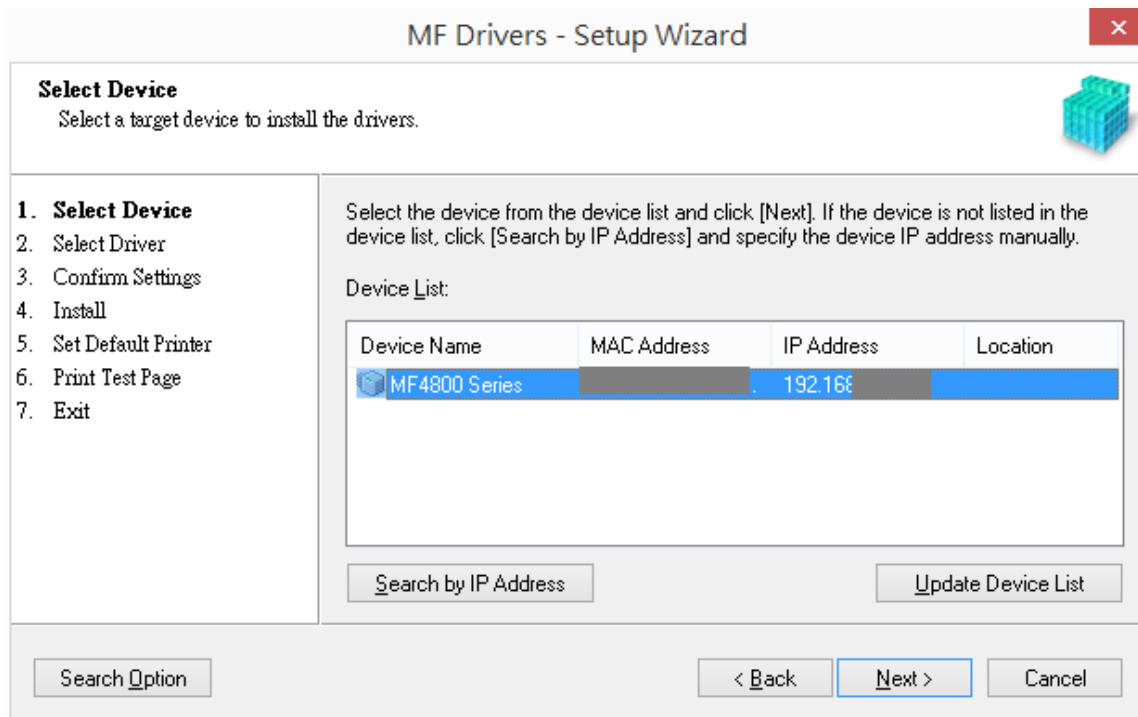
MF Drivers - Setup Wizard

Select Device
Select a target device to install the drivers.

1. Select Device
2. Select Driver
3. Confirm Settings
4. Install
5. Set Default Printer
6. Print Test Page
7. Exit

Select the device from the device list and click [Next]. If the device is not listed in the device list, click [Search by IP Address] and specify the device IP address manually.

Device List:

| Device Name | MAC Address | IP Address | Location |
|---|---|---|---|
| MF4800 Series | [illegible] | 192.168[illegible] | |

Search by IP Address

Update Device List

Search Option

< Back

Next >

Cancel